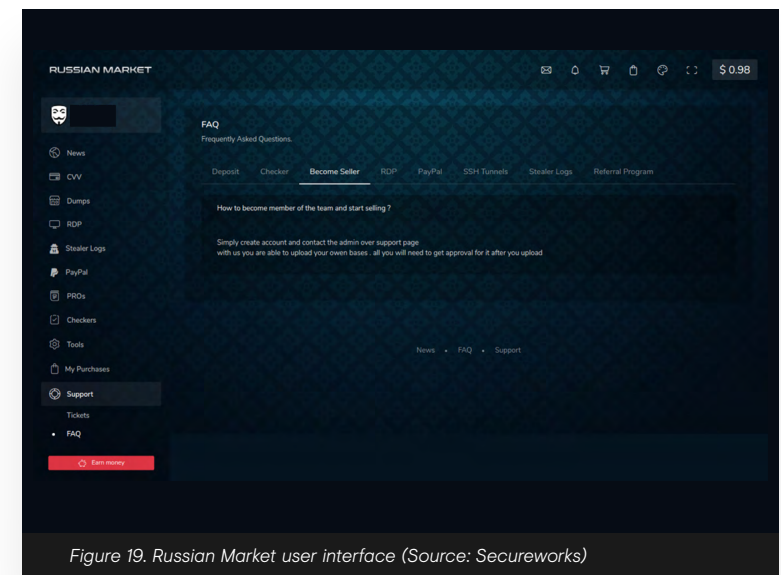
RUSSIAN MARKET

$ 0.98

News
CVV
Dumps
RDP
Stealer Logs
PayPal
PROs
Checkers
Tools
My Purchases
Support
Tickets
FAQ

Earn money

FAQ
Frequently Asked Questions.

Deposit Checker Become Seller RDP PayPal SSH Tunnels Stealer Logs Referral Program

How to become member of the team and start selling ?

Simply create account and contact the admin over support page
with us you are able to upload your owen bases . all you will need to get approval for it after you upload

News • FAQ • Support

Figure 19. Russian Market user interface (Source: Secureworks)